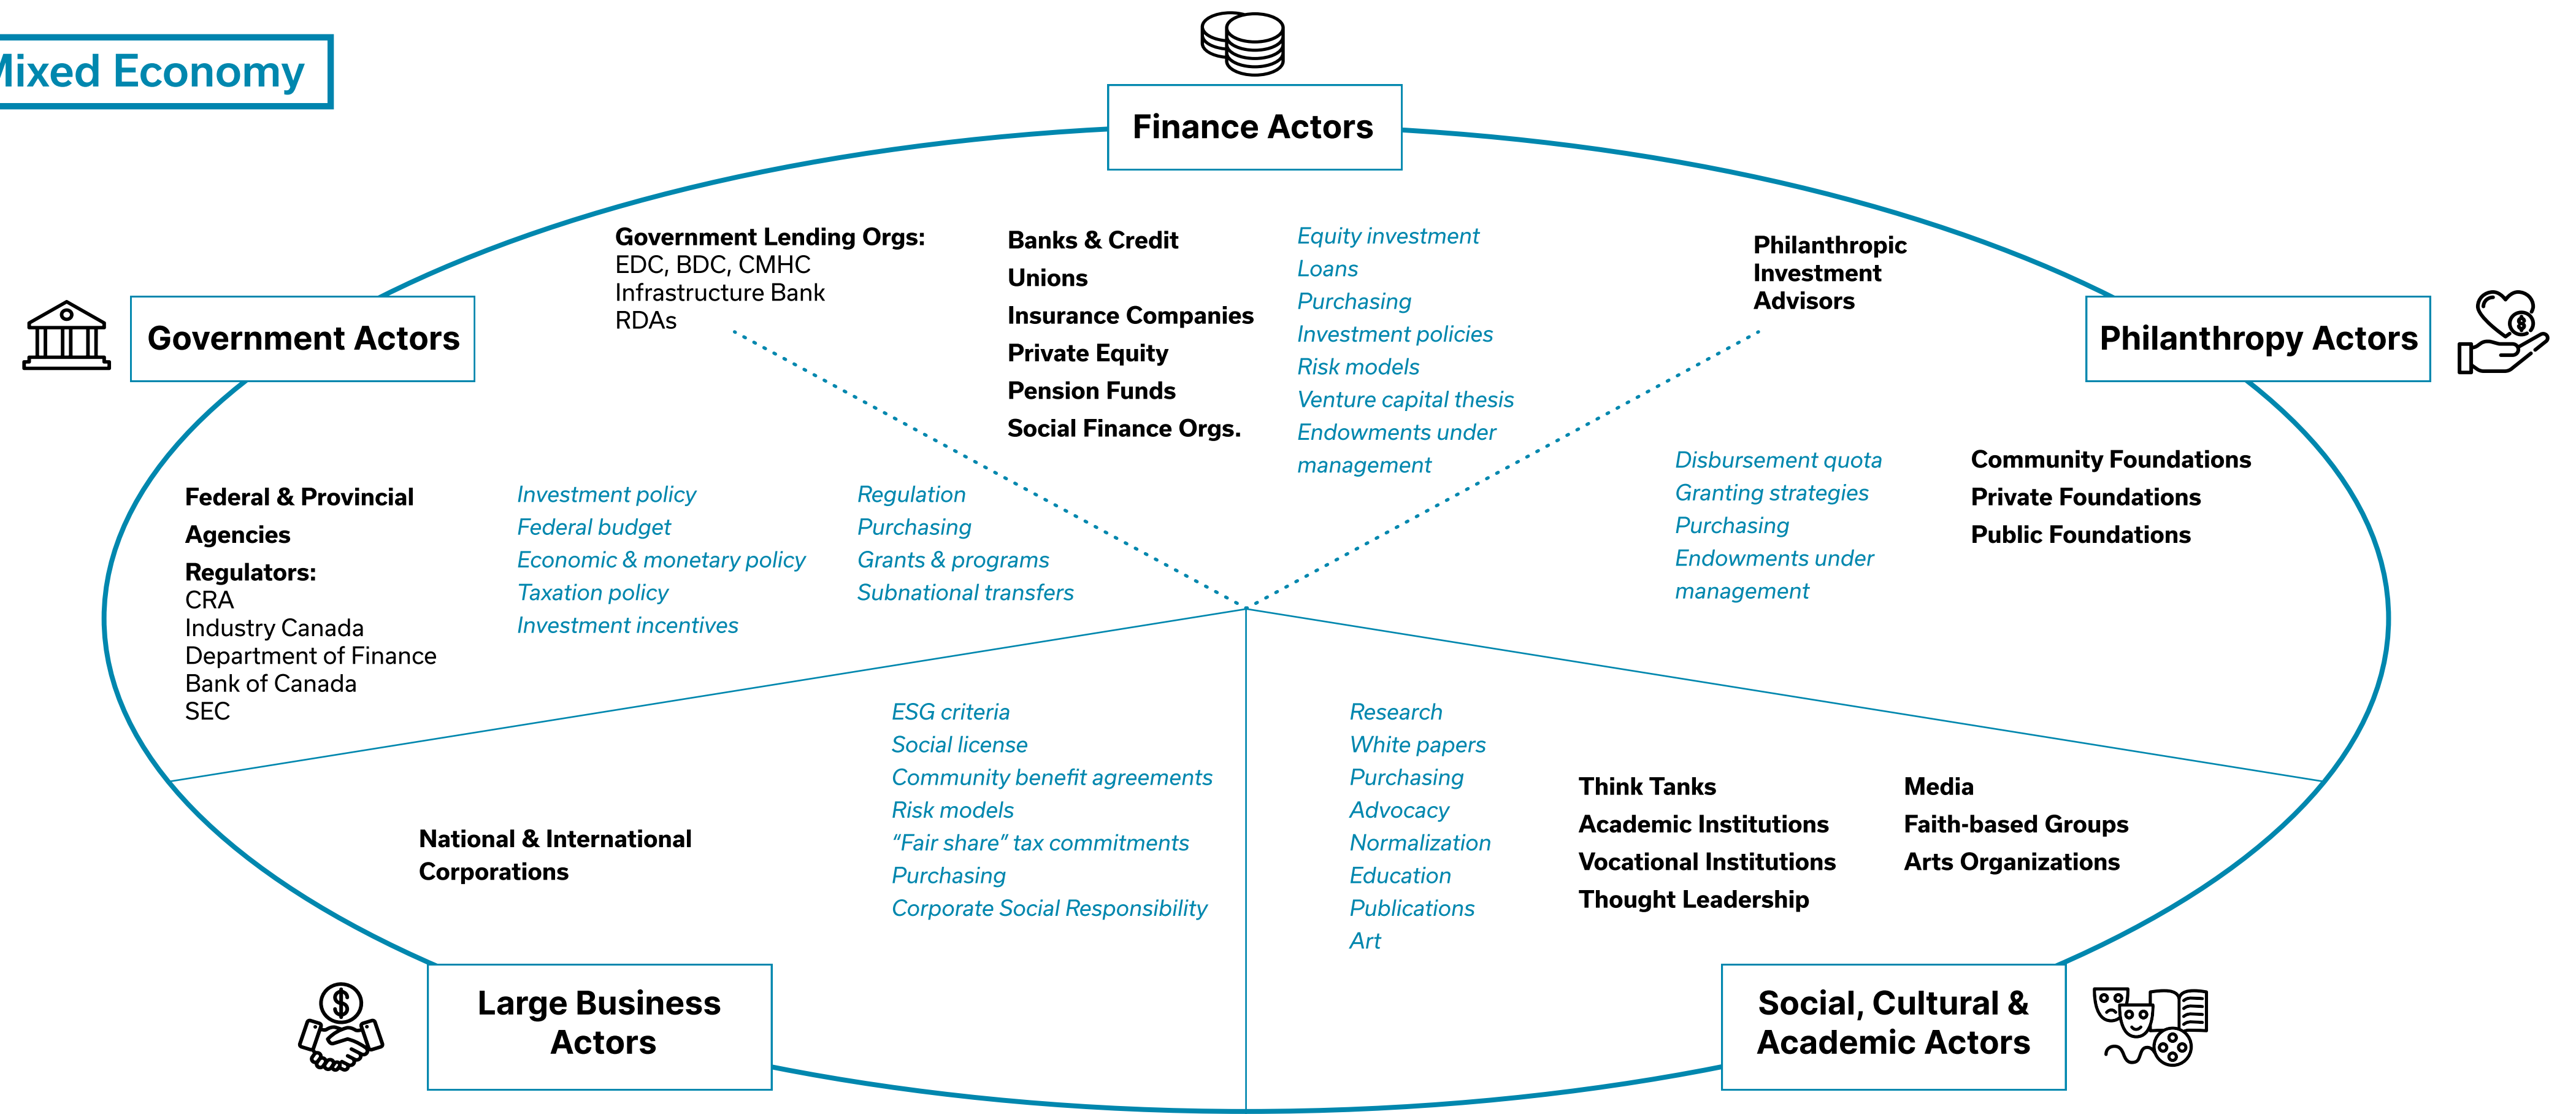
Mixed Economy

Finance Actors

Government Lending Orgs:
EDC, BDC, CMHC
Infrastructure Bank
RDAs

Banks & Credit Unions
Insurance Companies
Private Equity
Pension Funds
Social Finance Orgs.

Equity investment
Loans
Purchasing
Investment policies
Risk models
Venture capital thesis
Endowments under management

Philanthropic Investment Advisors

Government Actors

Philanthropy Actors

Federal & Provincial Agencies
Regulators:
CRA
Industry Canada
Department of Finance
Bank of Canada
SEC

Investment policy
Federal budget
Economic & monetary policy
Taxation policy
Investment incentives

Regulation
Purchasing
Grants & programs
Subnational transfers

Disbursement quota
Granting strategies
Purchasing
Endowments under management

Community Foundations
Private Foundations
Public Foundations

National & International Corporations

ESG criteria
Social license
Community benefit agreements
Risk models
"Fair share" tax commitments
Purchasing
Corporate Social Responsibility

Research
White papers
Purchasing
Advocacy
Normalization
Education
Publications
Art

Think Tanks
Academic Institutions
Vocational Institutions
Thought Leadership

Media
Faith-based Groups
Arts Organizations

Large Business Actors

Social, Cultural & Academic Actors